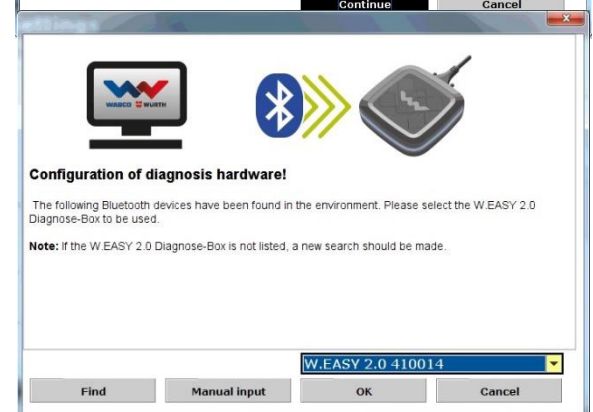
Continue
Cancel

WABCO WÜRTH

Configuration of diagnosis hardware!

The following Bluetooth devices have been found in the environment. Please select the W.EASY 2.0 Diagnose-Box to be used.

Note: If the W.EASY 2.0 Diagnose-Box is not listed, a new search should be made.

W.EASY 2.0 410014

Find
Manual input
OK
Cancel